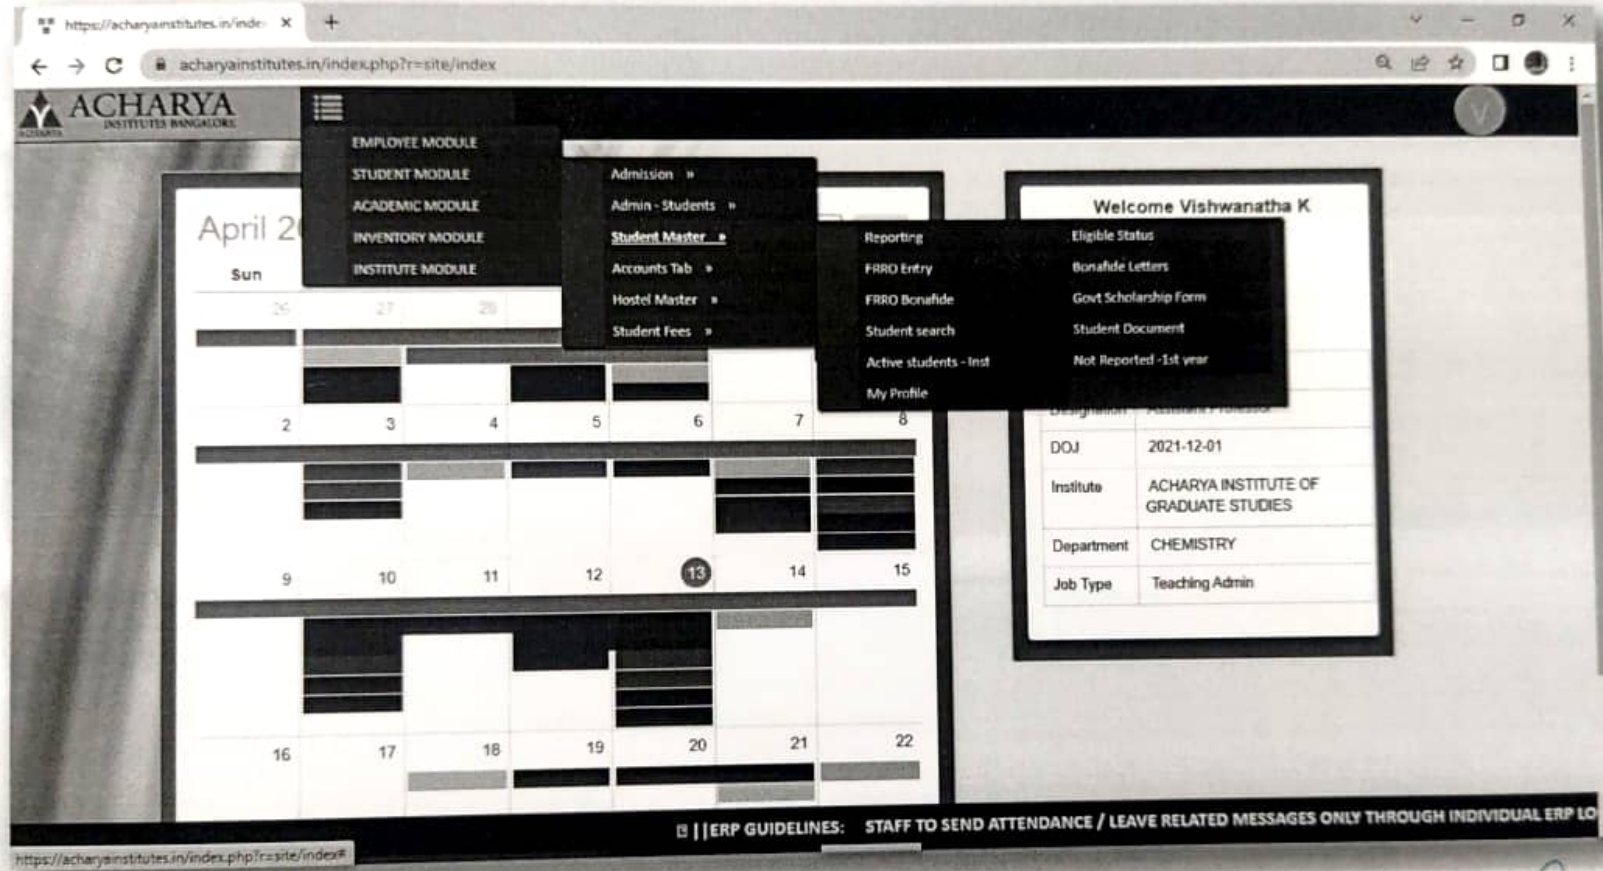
https://acharyainstitutes.in/inde ×

acharyainstitutes.in/index.php?r=site/index

ACHARYA INSTITUTES BANGALORE

EMPLOYEE MODULE
STUDENT MODULE
ACADEMIC MODULE
INVENTORY MODULE
INSTITUTE MODULE

Admission »
Admin - Students »
Student Master »
Accounts Tab »
Hostel Master »
Student Fees »

Reporting
FRRO Entry
FRRO Bonafide
Student search
Active students - Inst
My Profile

Eligible Status
Bonafide Letters
Govt Scholarship Form
Student Document
Not Reported -1st year

April 2

Sun

26 27 28

2 3 4 5 6 7 8

9 10 11 12 13 14 15

16 17 18 19 20 21 22

Welcome Vishwanatha K

| Designation | Assistant Professor |
|---|---|
| DOJ | 2021-12-01 |
| Institute | ACHARYA INSTITUTE OF GRADUATE STUDIES |
| Department | CHEMISTRY |
| Job Type | Teaching Admin |

||ERP GUIDELINES: STAFF TO SEND ATTENDANCE / LEAVE RELATED MESSAGES ONLY THROUGH INDIVIDUAL ERP LO

https://acharyainstitutes.in/index.php?r=site/index#